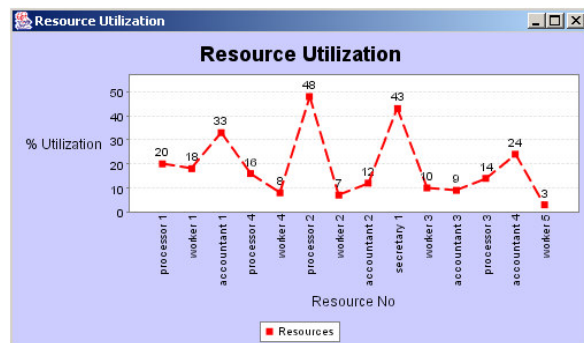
Resource Utilization

Resource Utilization

% Utilization

50
40
30
20
10
0

20 18 33 16 8 48 7 12 43 10 9 14 24 3

processor 1
woker 1
accountant 1
processor 4
woker 4
processor 2
woker 2
accountant 2
secretary 1
woker 3
accountant 3
processor 3
accountant 4
woker 5

Resource No

Resources